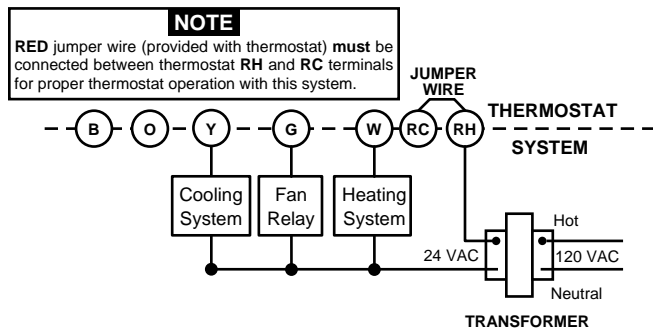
NOTE
RED jumper wire (provided with thermostat) must be connected between thermostat RH and RC terminals for proper thermostat operation with this system.

JUMPER WIRE

THERMOSTAT

SYSTEM

B O Y G W RC RH

Cooling System

Fan Relay

Heating System

24 VAC

Hot

120 VAC

Neutral

TRANSFORMER